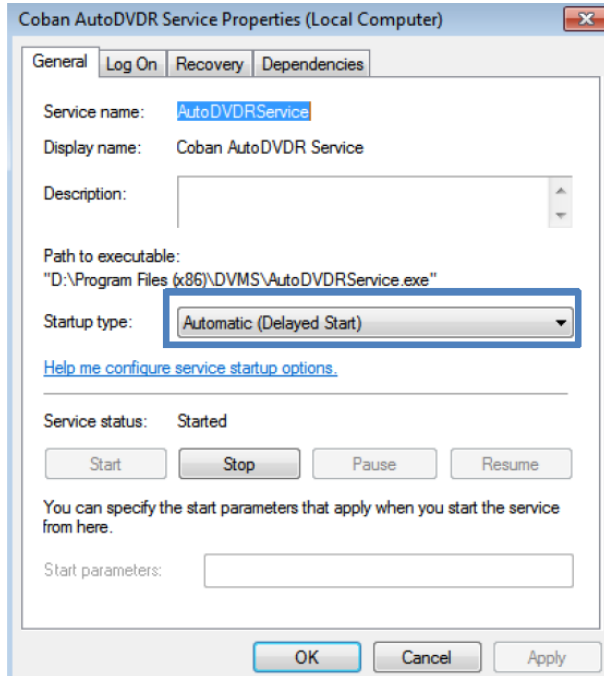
Coban AutoDVDR Service Properties (Local Computer)

General | Log On | Recovery | Dependencies

Service name: AutoDVDRService

Display name: Coban AutoDVDR Service

Description:

Path to executable:
"D:\Program Files (x86)\DVMS\AutoDVDRService.exe"

Startup type: Automatic (Delayed Start)

Help me configure service startup options.

Service status: Started

Start | Stop | Pause | Resume

You can specify the start parameters that apply when you start the service from here.

Start parameters:

OK | Cancel | Apply